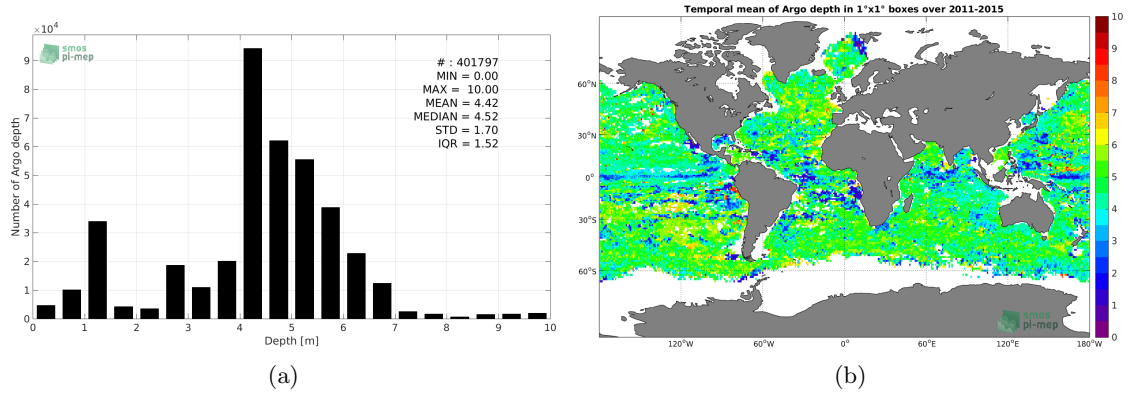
$\times10^4$

smos pi-mep

# : 401797
MIN = 0.00
MAX = 10.00
MEAN = 4.42
MEDIAN = 4.52
STD = 1.70
IQR = 1.52

Number of Argo depth

9
8
7
6
5
4
3
2
1
0

0 1 2 3 4 5 6 7 8 9 10

Depth [m]

(a)

Temporal mean of Argo depth in 1°x1° boxes over 2011-2015

60°N
30°N
0°
30°S
60°S

120°W 60°W 0° 60°E 120°E 180°W

smos pi-mep

10
9
8
7
6
5
4
3
2
1
0

(b)